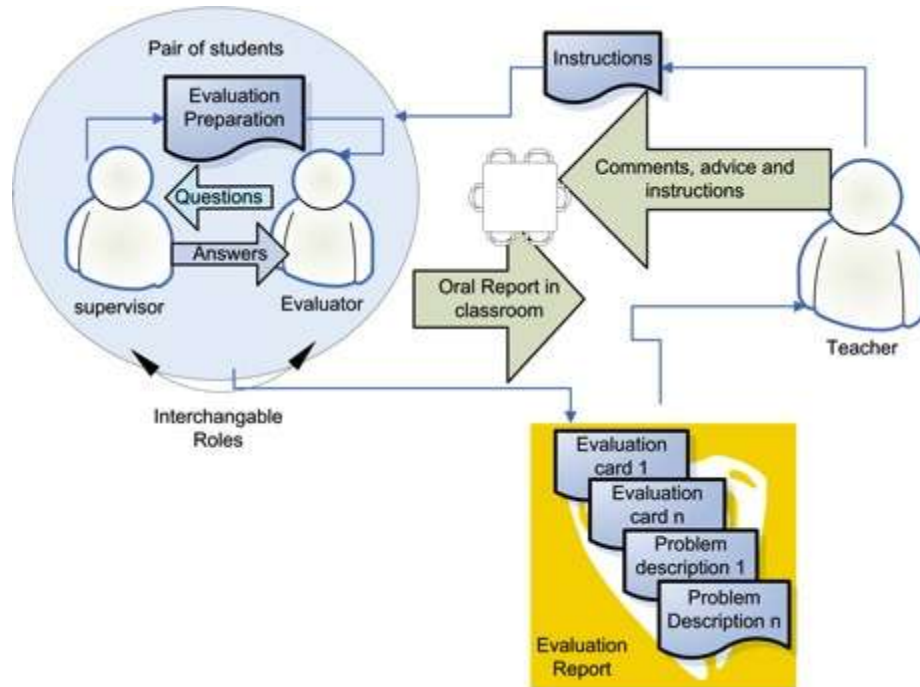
Pair of students

Evaluation Preparation

Questions

Answers

supervisor

Evaluator

Interchangable Roles

Instructions

Comments, advice and instructions

Oral Report in classroom

Teacher

Evaluation card 1

Evaluation card n

Problem description 1

Problem Description n

Evaluation Report